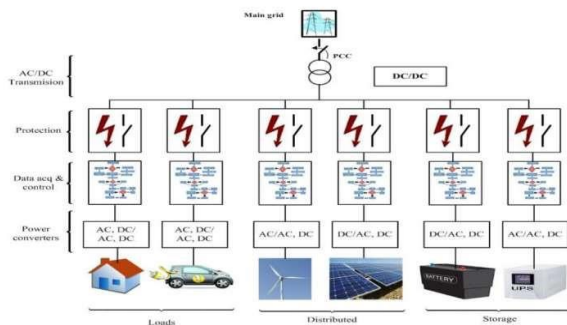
Main grid

PCC

AC/DC Transmision

DC/DC

Protection

Data acq & control

Power converters

AC, DC/ AC, DC

AC, DC/ AC, DC

AC/AC, DC

DC/AC, DC

DC/AC, DC

AC/AC, DC

BATTERY

UPS

Loads

Distributed

Storage